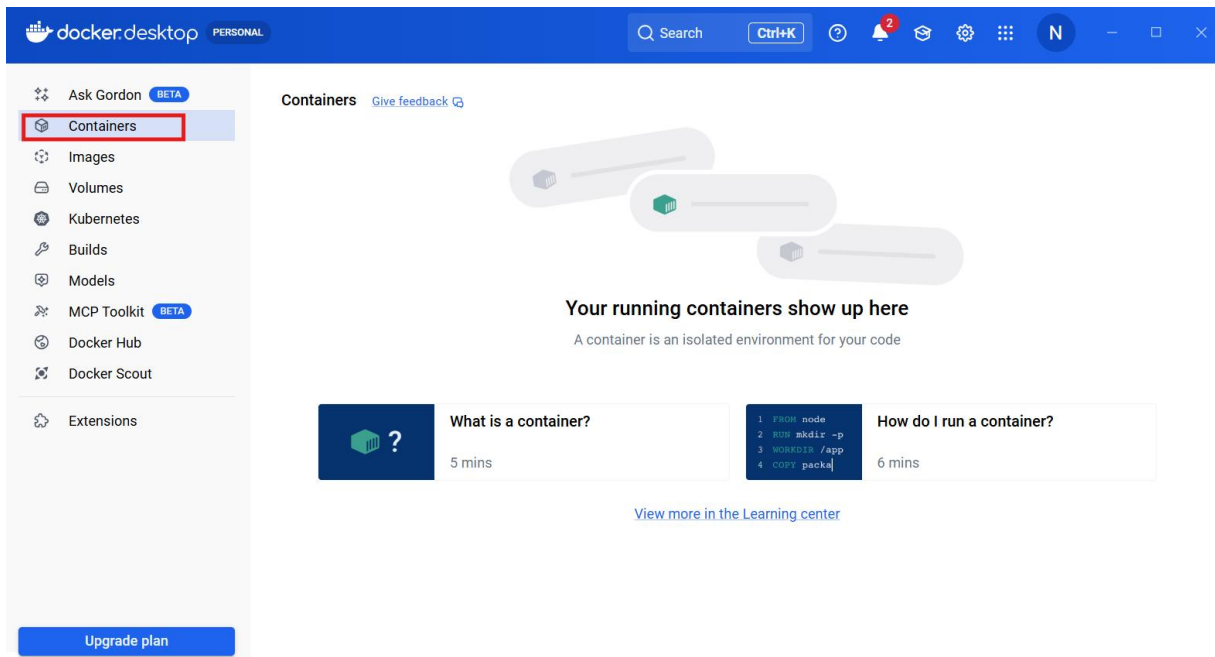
docker desktop PERSONAL

Search Ctrl+K

2

N

Ask Gordon BETA
Containers
Images
Volumes
Kubernetes
Builds
Models
MCP Toolkit BETA
Docker Hub
Docker Scout
Extensions

Upgrade plan

Containers Give feedback

Your running containers show up here

A container is an isolated environment for your code

?

What is a container?

5 mins

1 FROM node
2 RUN mkdir -p
3 WORKDIR /app
4 COPY packa

How do I run a container?

6 mins

View more in the Learning center